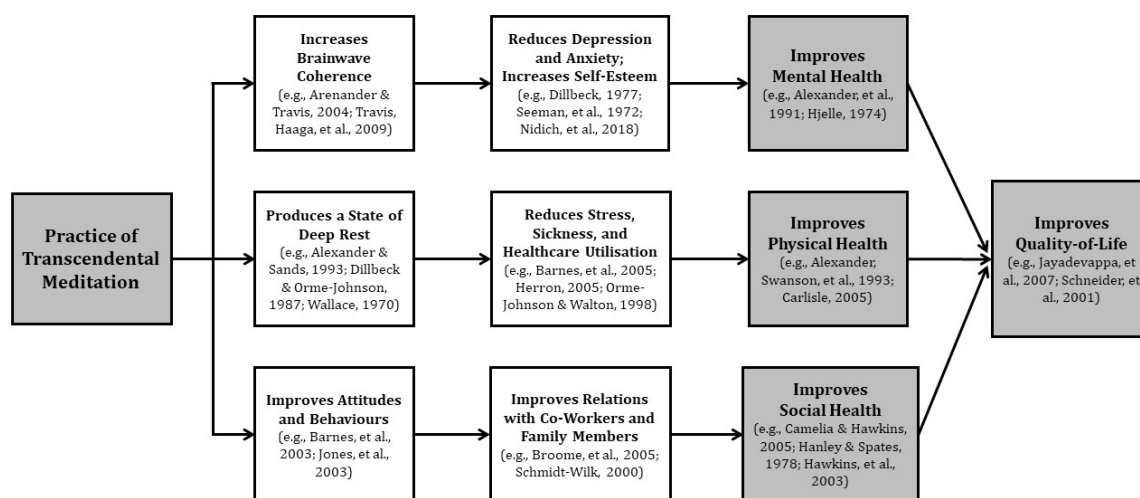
Practice of Transcendental Meditation

Increases Brainwave Coherence (e.g., Arenander & Travis, 2004; Travis, Haaga, et al., 2009)

Reduces Depression and Anxiety; Increases Self-Esteem (e.g., Dillbeck, 1977; Seeman, et al., 1972; Nidich, et al., 2018)

Improves Mental Health (e.g., Alexander, et al., 1991; Hjelle, 1974)

Produces a State of Deep Rest (e.g., Alexander & Sands, 1993; Dillbeck & Orme-Johnson, 1987; Wallace, 1970)

Reduces Stress, Sickness, and Healthcare Utilisation (e.g., Barnes, et al., 2005; Herron, 2005; Orme-Johnson & Walton, 1998)

Improves Physical Health (e.g., Alexander, Swanson, et al., 1993; Carlisle, 2005)

Improves Attitudes and Behaviours (e.g., Barnes, et al., 2003; Jones, et al., 2003)

Improves Relations with Co-Workers and Family Members (e.g., Broome, et al., 2005; Schmidt-Wilk, 2000)

Improves Social Health (e.g., Camelia & Hawkins, 2005; Hanley & Spates, 1978; Hawkins, et al., 2003)

Improves Quality-of-Life (e.g., Jayadevappa, et al., 2007; Schneider, et al., 2001)